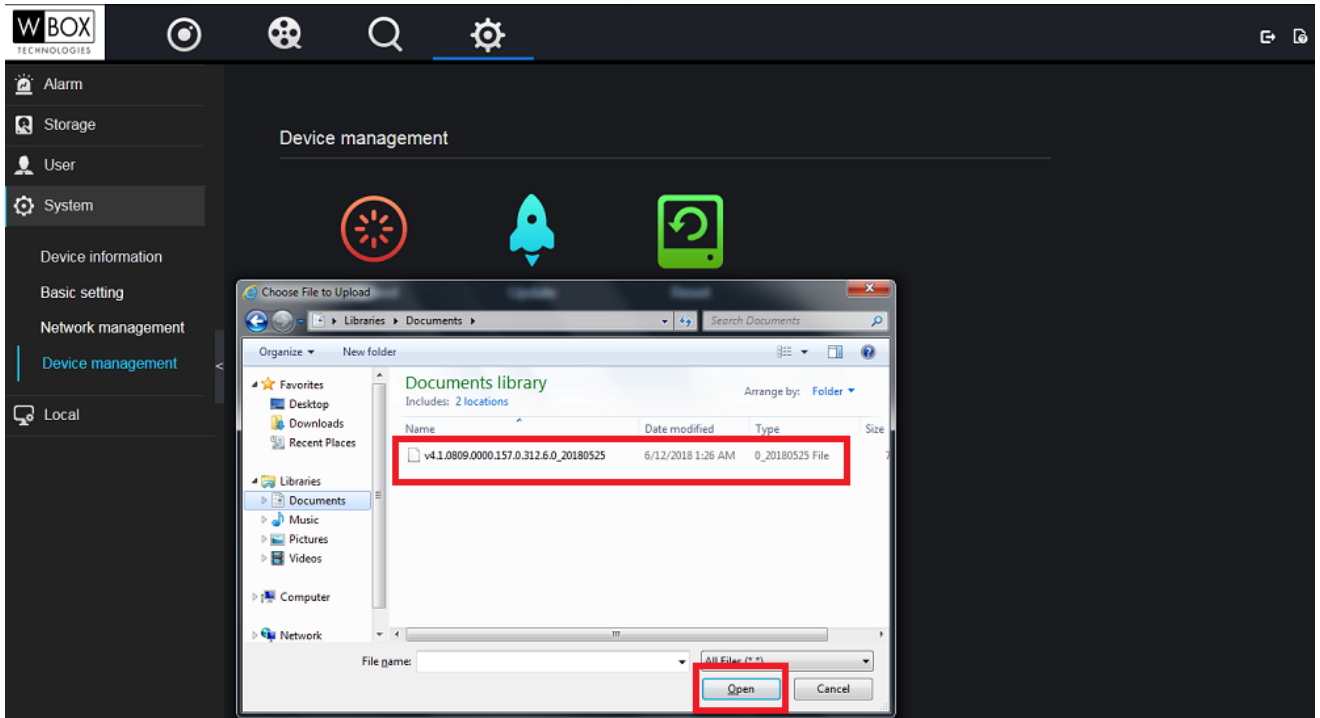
W BOX
TECHNOLOGIES

Alarm
Storage
User
System

Device information
Basic setting
Network management
Device management

Local

Device management

Choose File to Upload

Libraries ▸ Documents ▸

Search Documents

Organize ▾
New folder

Favorites
Desktop
Downloads
Recent Places

Libraries
Documents
Music
Pictures
Videos

Computer

Network

Documents library
Includes: 2 locations

Arrange by: Folder ▾

| Name | Date modified | Type | Size |
|---|---|---|---|
| v4.1.0809.0000.157.0.312.6.0_20180525 | 6/12/2018 1:26 AM | 0_20180525 File | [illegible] |

File name:
All Files (*.*)
Open
Cancel